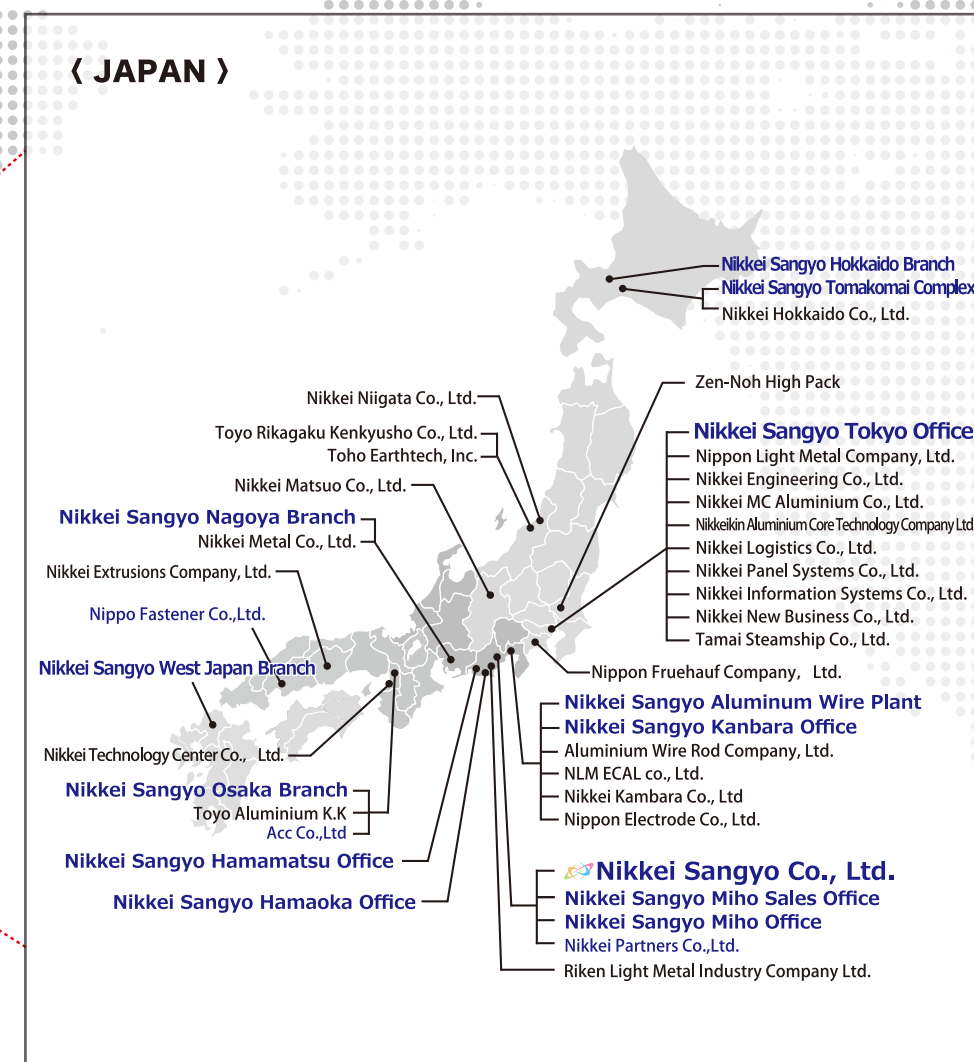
《 JAPAN 》

Nikkei Sangyo Hokkaido Branch
Nikkei Sangyo Tomakomai Complex
Nikkei Hokkaido Co., Ltd.

Zen-Noh High Pack

Nikkei Niigata Co., Ltd.

Toyo Rikagaku Kenkyusho Co., Ltd.
Toho Earthtech, Inc.

Nikkei Sangyo Tokyo Office
Nippon Light Metal Company, Ltd.
Nikkei Engineering Co., Ltd.
Nikkei MC Aluminium Co., Ltd.
Nikkeikin Aluminium Core Technology Company Ltd
Nikkei Logistics Co., Ltd.
Nikkei Panel Systems Co., Ltd.
Nikkei Information Systems Co., Ltd.
Nikkei New Business Co., Ltd.
Tamai Steamship Co., Ltd.

Nikkei Matsuo Co., Ltd.

Nikkei Sangyo Nagoya Branch
Nikkei Metal Co., Ltd.

Nikkei Extrusions Company, Ltd.

Nippo Fastener Co.,Ltd.

Nikkei Sangyo West Japan Branch

Nippon Fruehauf Company, Ltd.

Nikkei Sangyo Aluminum Wire Plant
Nikkei Sangyo Kanbara Office
Aluminium Wire Rod Company, Ltd.
NLM ECAL co., Ltd.
Nikkei Kambara Co., Ltd
Nippon Electrode Co., Ltd.

Nikkei Technology Center Co., Ltd.

Nikkei Sangyo Osaka Branch
Toyo Aluminium K.K
Acc Co.,Ltd

Nikkei Sangyo Hamamatsu Office

Nikkei Sangyo Hamaoka Office

Nikkei Sangyo Co., Ltd.
Nikkei Sangyo Miho Sales Office
Nikkei Sangyo Miho Office
Nikkei Partners Co.,Ltd.
Riken Light Metal Industry Company Ltd.